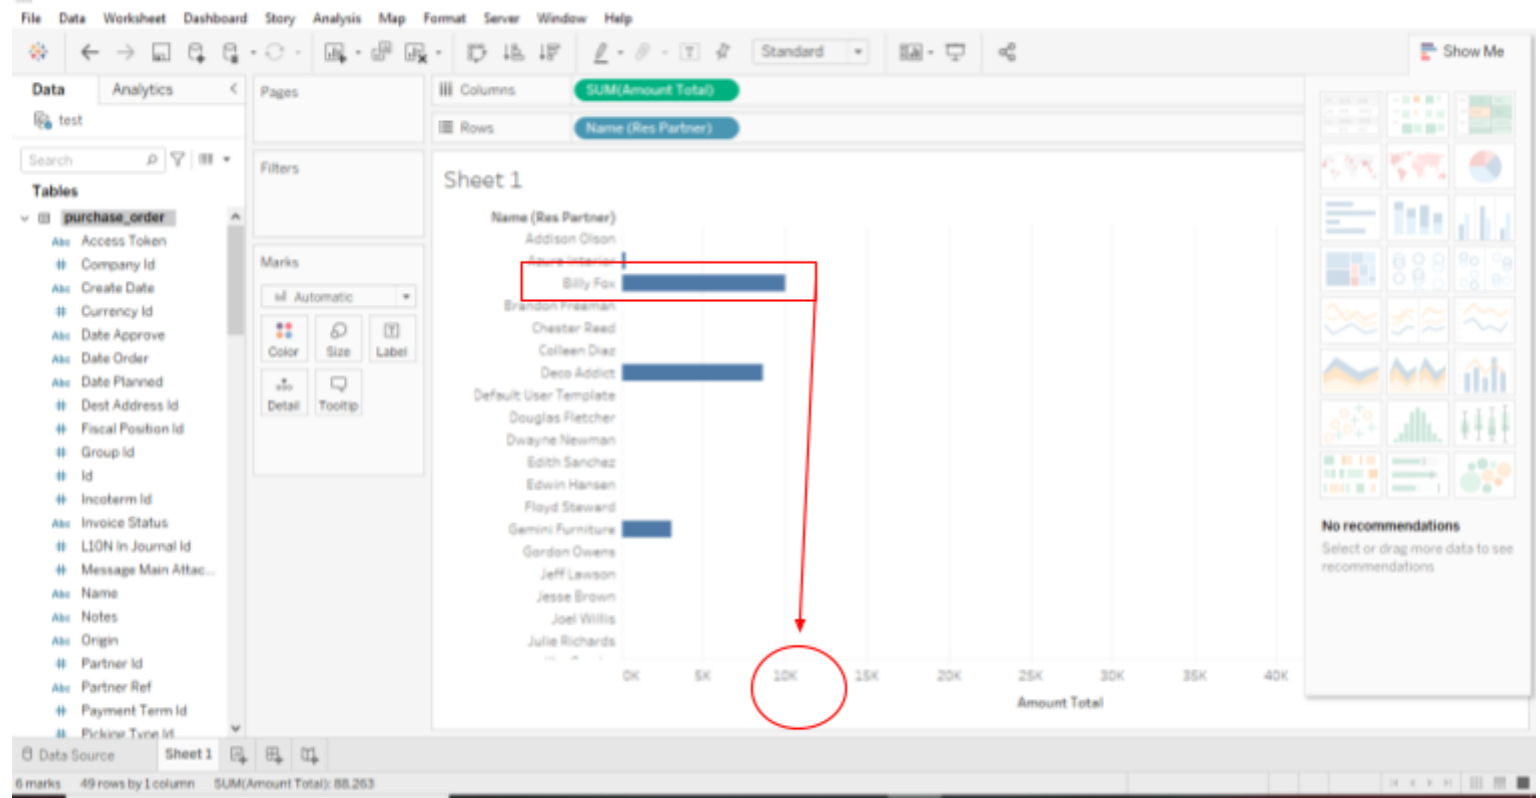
File Data Worksheet Dashboard Story Analysis Map Format Server Window Help

Standard

Show Me

Data Analytics

test

Search

Tables

purchase_order

Access Token
Company Id
Create Date
Currency Id
Date Approve
Date Order
Date Planned
Dest Address Id
Fiscal Position Id
Group Id
Id
Incoterm Id
Invoice Status
L10N In Journal Id
Message Main Attac...
Name
Notes
Origin
Partner Id
Partner Ref
Payment Term Id
Picking Type Id

Pages

Filters

Marks

Automatic

Color Size Label
Detail Tooltip

Columns SUM(Amount Total)

Rows Name (Res Partner)

Sheet 1

Name (Res Partner)
Addison Olson
Azure Interior
Billy Fox
Brandon Freeman
Chester Reed
Colleen Diaz
Deco Addict
Default User Template
Douglas Fletcher
Dwayne Newman
Edith Sanchez
Edwin Hansen
Floyd Steward
Gemini Furniture
Gordon Owens
Jeff Lawson
Jesse Brown
Joel Willis
Julie Richards

0K 5K 10K 15K 20K 25K 30K 35K 40K

Amount Total

No recommendations
Select or drag more data to see recommendations

Data Source Sheet 1

6 marks 49 rows by 1 column SUM(Amount Total): 88,263